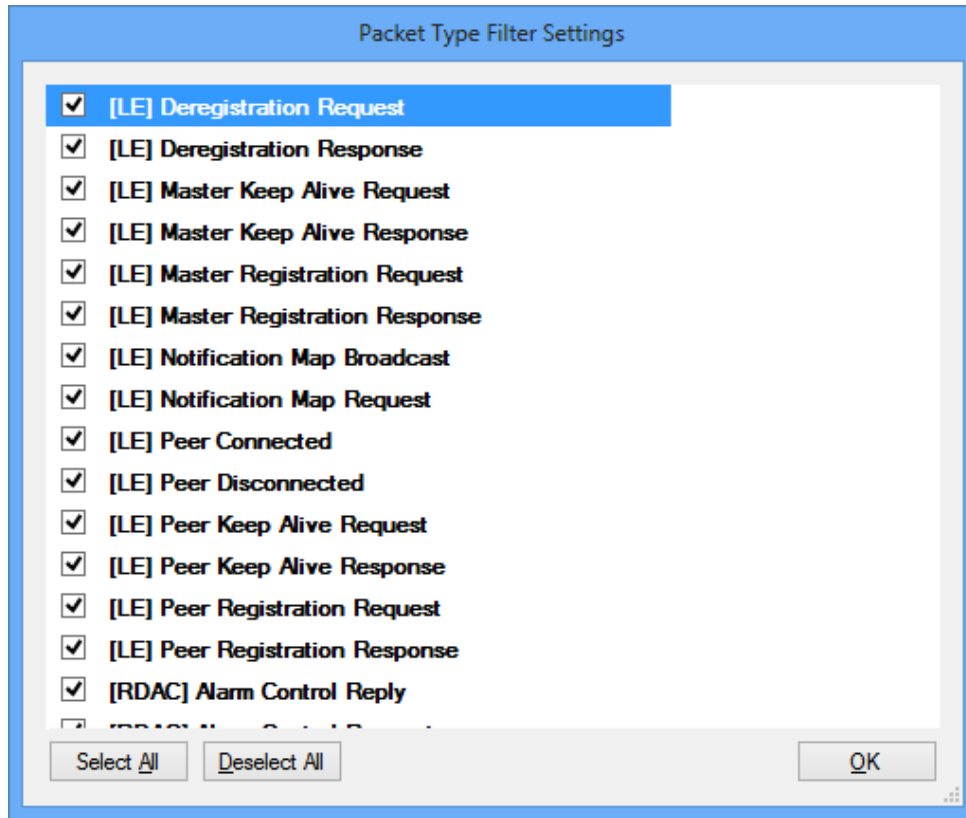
Packet Type Filter Settings

[LE] Deregistration Request
[LE] Deregistration Response
[LE] Master Keep Alive Request
[LE] Master Keep Alive Response
[LE] Master Registration Request
[LE] Master Registration Response
[LE] Notification Map Broadcast
[LE] Notification Map Request
[LE] Peer Connected
[LE] Peer Disconnected
[LE] Peer Keep Alive Request
[LE] Peer Keep Alive Response
[LE] Peer Registration Request
[LE] Peer Registration Response
[RDAC] Alarm Control Reply
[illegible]

Select All
Deselect All
OK